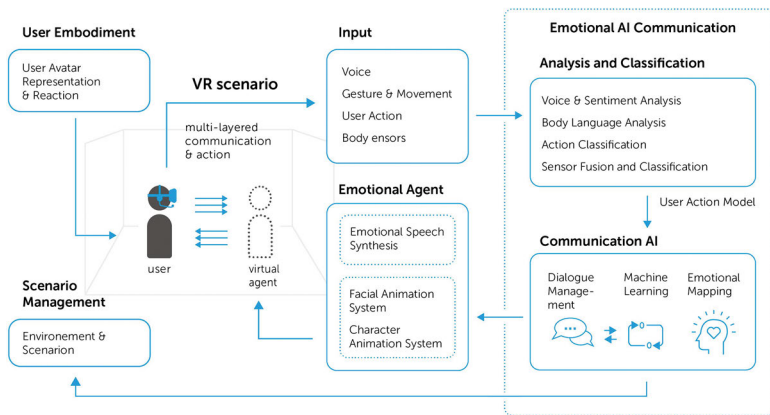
User Embodiment

User Avatar Representation & Reaction

VR scenario

multi-layered communication & action

user

virtual agent

Scenario Management

Environement & Scenarion

Input

Voice
Gesture & Movement
User Action
Body ensors

Emotional Agent

Emotional Speech Synthesis

Facial Animation System
Character Animation System

Emotional AI Communication

Analysis and Classification

Voice & Sentiment Analysis
Body Language Analysis
Action Classification
Sensor Fusion and Classification

User Action Model

Communication AI

Dialogue Management

Machine Learning

Emotional Mapping